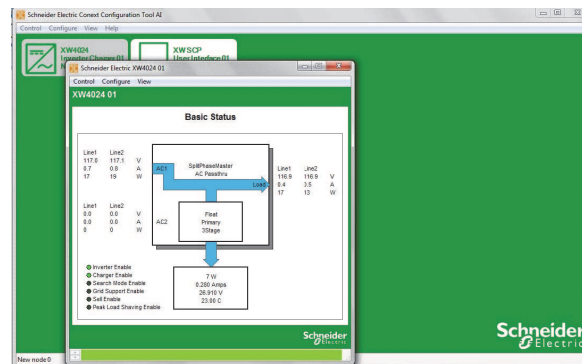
Schneider Electric Conext Configuration Tool AI
Control Configure View Help

XW4024
Inverter Charger 01
XW SCP
User Interface 01

Schneider Electric XW4024 01
Control Configure View
XW4024 01

Basic Status

| Line1 | Line2 | |
|---|---|---|
| 117.8 | 117.1 | V |
| 8.7 | 0.8 | A |
| 17 | 19 | W |

| Line1 | Line2 | |
|---|---|---|
| 0.0 | 0.0 | V |
| 0.0 | 0.0 | A |
| 0 | 0 | W |

SplitPhaseMaster
AC Passthru
AC1
AC2
Load

| Line1 | Line2 | |
|---|---|---|
| 116.9 | 116.9 | V |
| 8.4 | 3.5 | A |
| 17 | 13 | W |

Float
Primary
3Stage

7 W
0.280 Amps
26.910 V
23.00 C

Inverter Enable
Charger Enable
Search Mode Enable
Grid Support Enable
Sell Enable
Peak Load Shaving Enable

Schneider Electric

Schneider Electric

New node 0